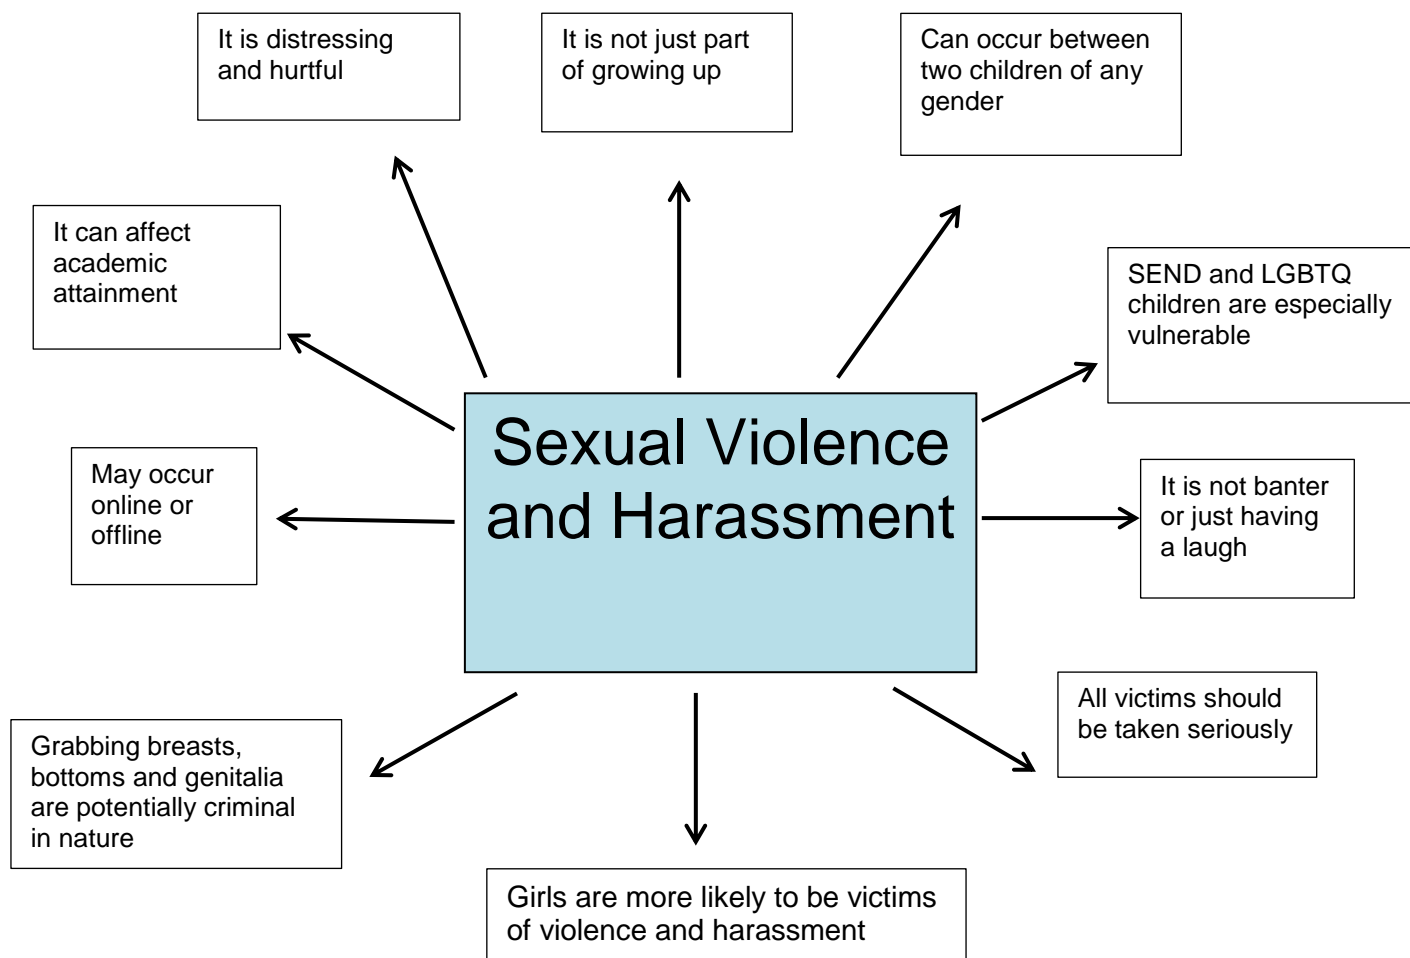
It is distressing and hurtful

It is not just part of growing up

Can occur between two children of any gender

It can affect academic attainment

SEND and LGBTQ children are especially vulnerable

Sexual Violence and Harassment

May occur online or offline

It is not banter or just having a laugh

All victims should be taken seriously

Grabbing breasts, bottoms and genitalia are potentially criminal in nature

Girls are more likely to be victims of violence and harassment